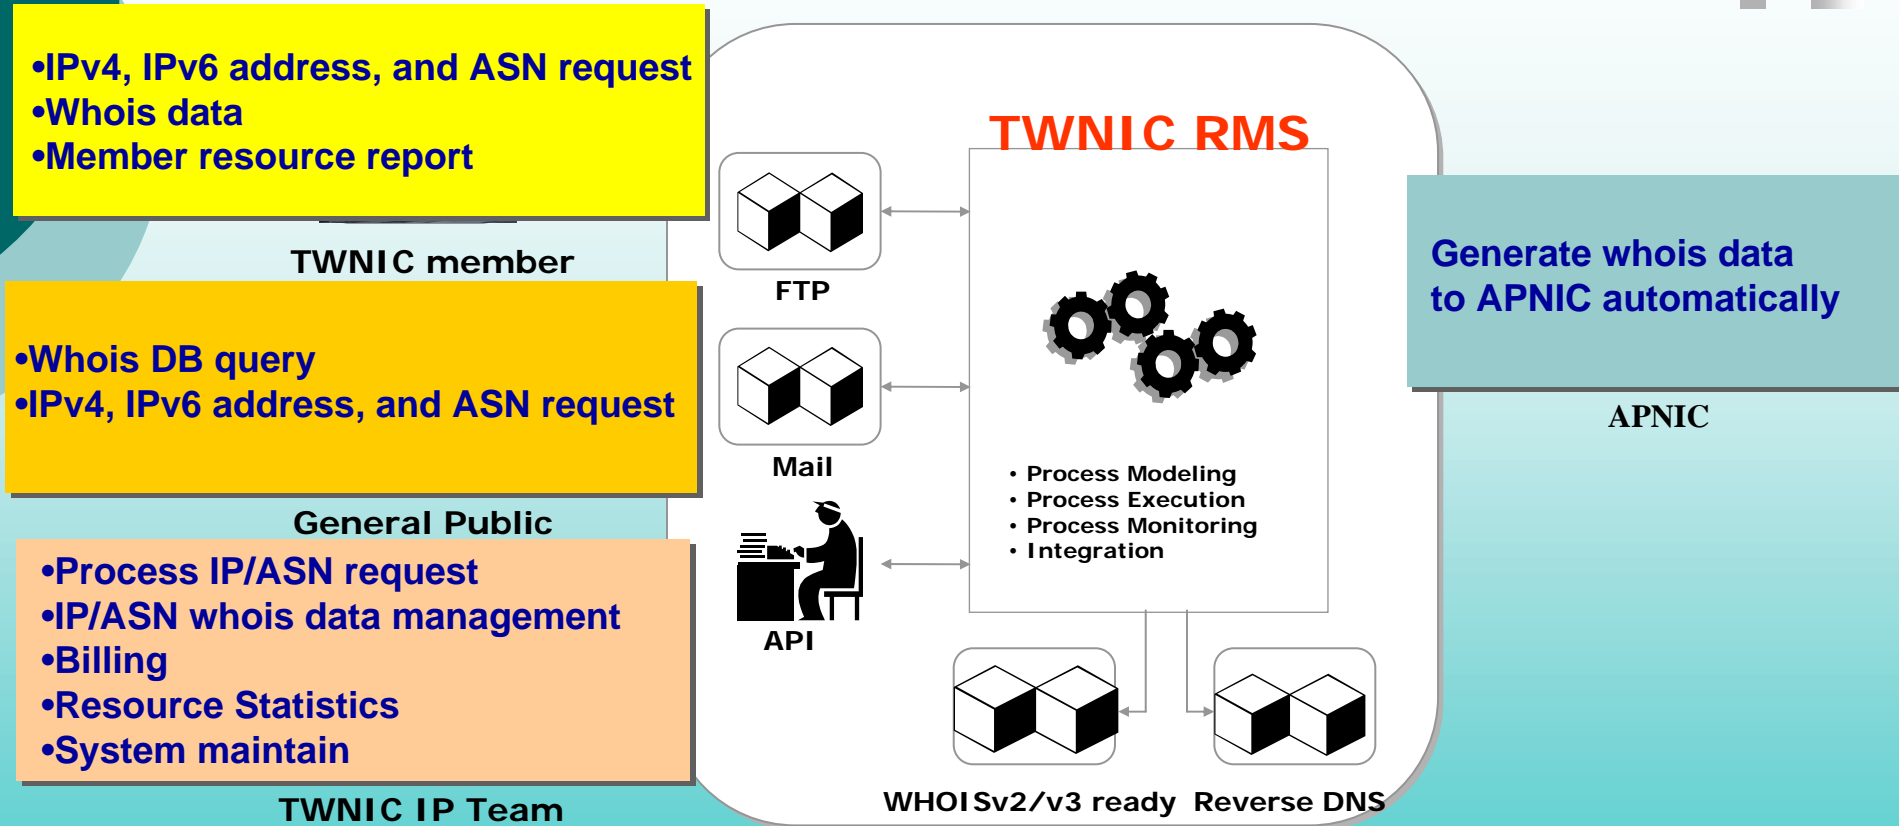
•IPv4, IPv6 address, and ASN request
•Whois data
•Member resource report

TWNIC member

•Whois DB query
•IPv4, IPv6 address, and ASN request

General Public

•Process IP/ASN request
•IP/ASN whois data management
•Billing
•Resource Statistics
•System maintain

TWNIC IP Team

TWNIC RMS

FTP

Mail

API

• Process Modeling
• Process Execution
• Process Monitoring
• Integration

WHOISv2/v3 ready

Reverse DNS

Generate whois data to APNIC automatically

APNIC